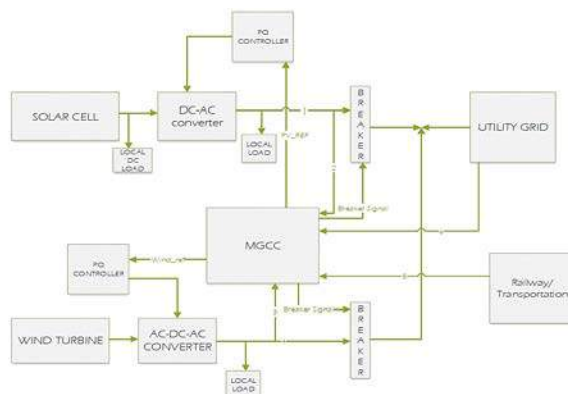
PQ CONTROLLER

SOLAR CELL

DC-AC converter

LOCAL DC LOAD

LOCAL LOAD

PV_REF

BREAKER

UTILITY GRID

Breaker Signal

MGCC

PQ CONTROLLER

Wind_ref

Railway/ Transportation

Breaker Signal

WIND TURBINE

AC-DC-AC CONVERTER

BREAKER

LOCAL LOAD